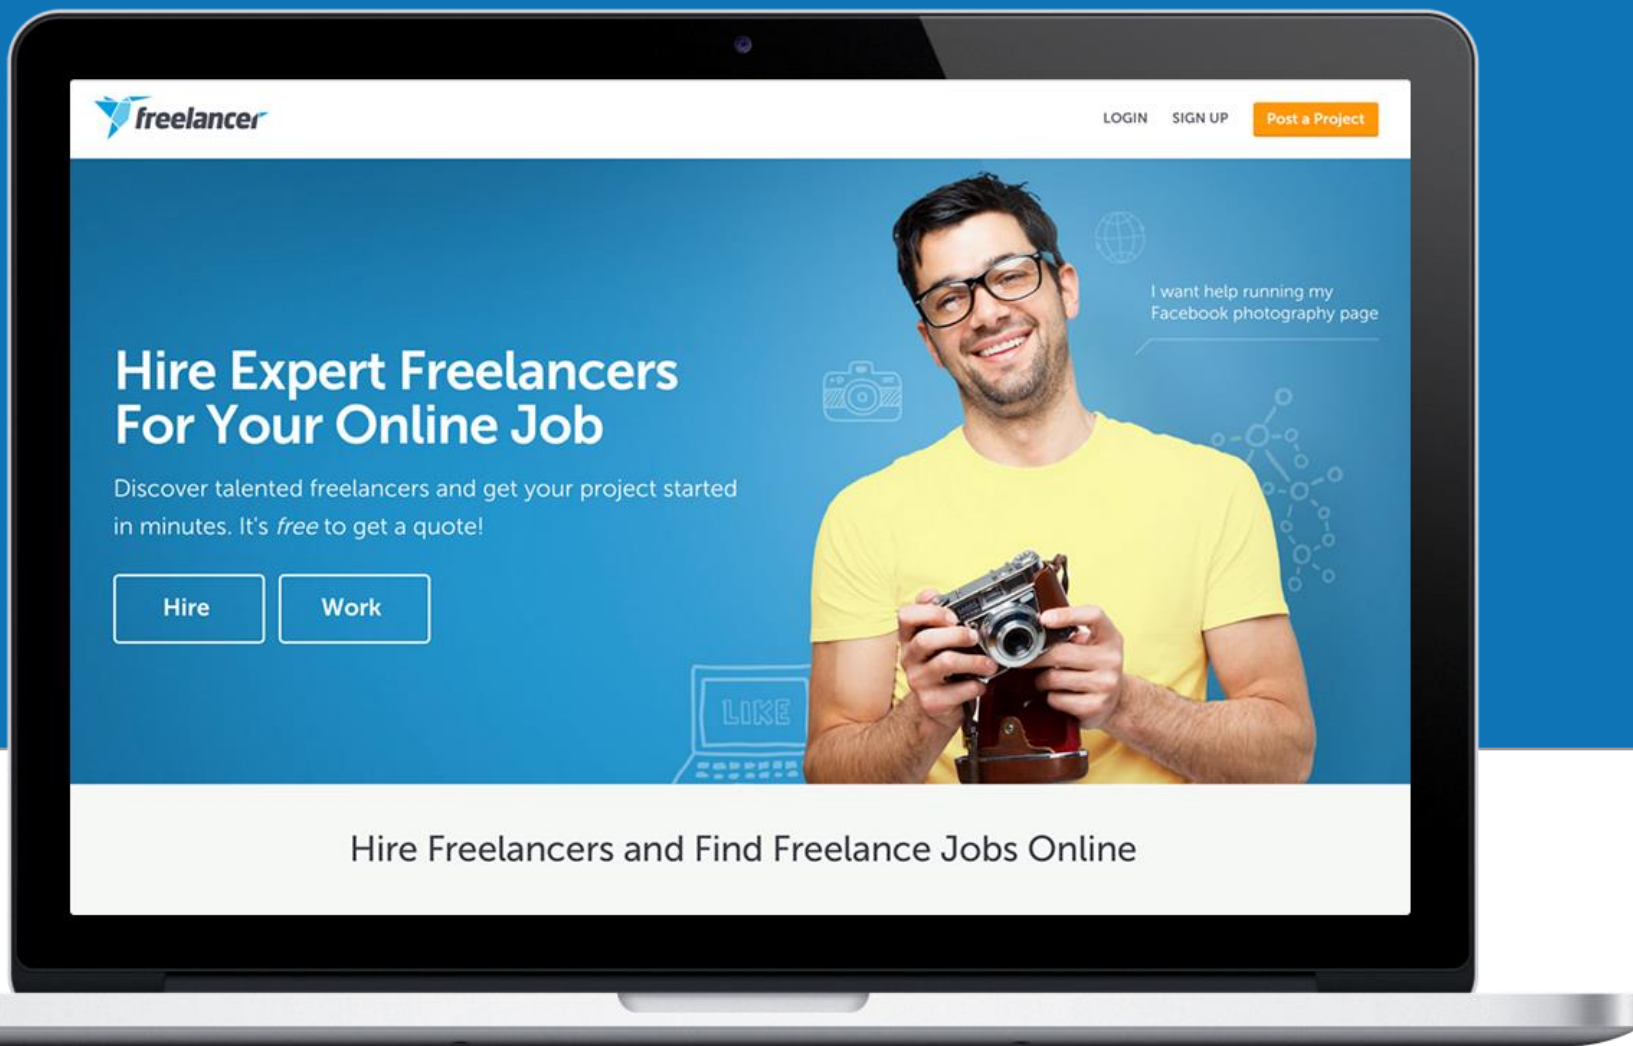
freelancer

LOGIN SIGN UP Post a Project

I want help running my Facebook photography page

Hire Expert Freelancers For Your Online Job

Discover talented freelancers and get your project started in minutes. It's *free* to get a quote!

Hire Work

LIKE

Hire Freelancers and Find Freelance Jobs Online